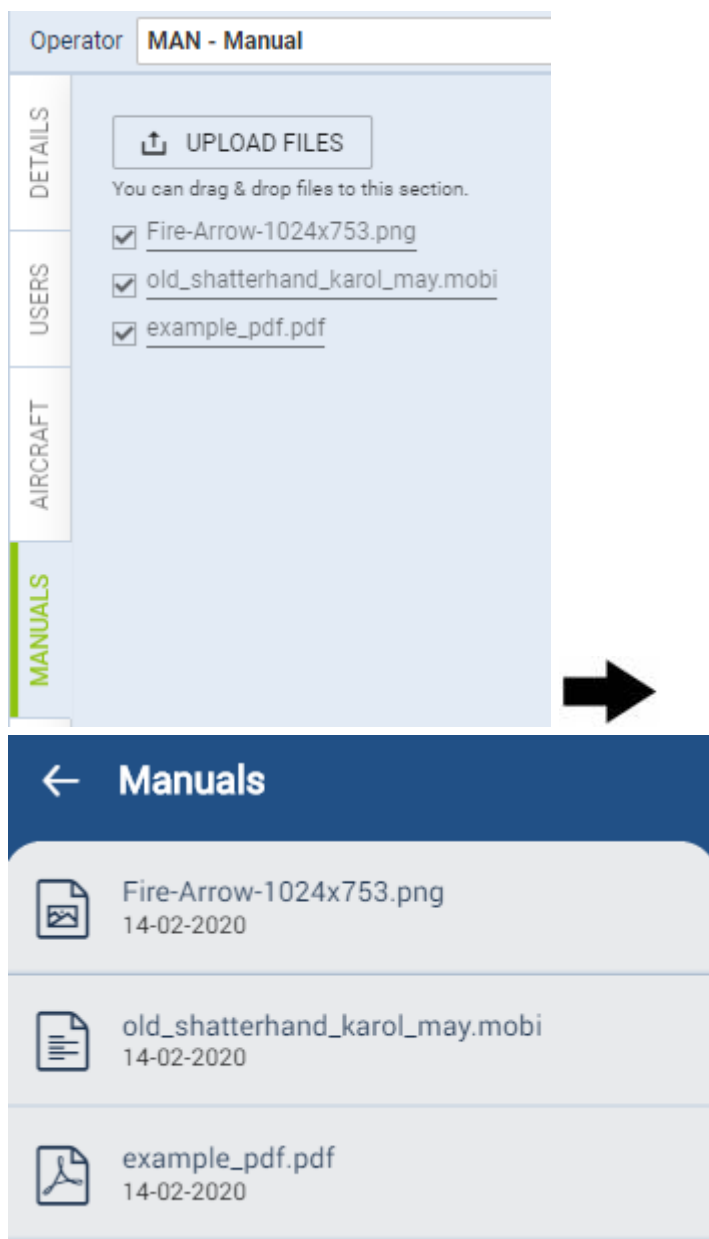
Operator MAN - Manual

DETAILS
USERS
AIRCRAFT
MANUALS

UPLOAD FILES
You can drag & drop files to this section.
Fire-Arrow-1024x753.png
old_shatterhand_karol_may.mobi
example_pdf.pdf

Manuals

Fire-Arrow-1024x753.png
14-02-2020

old_shatterhand_karol_may.mobi
14-02-2020

example_pdf.pdf
14-02-2020